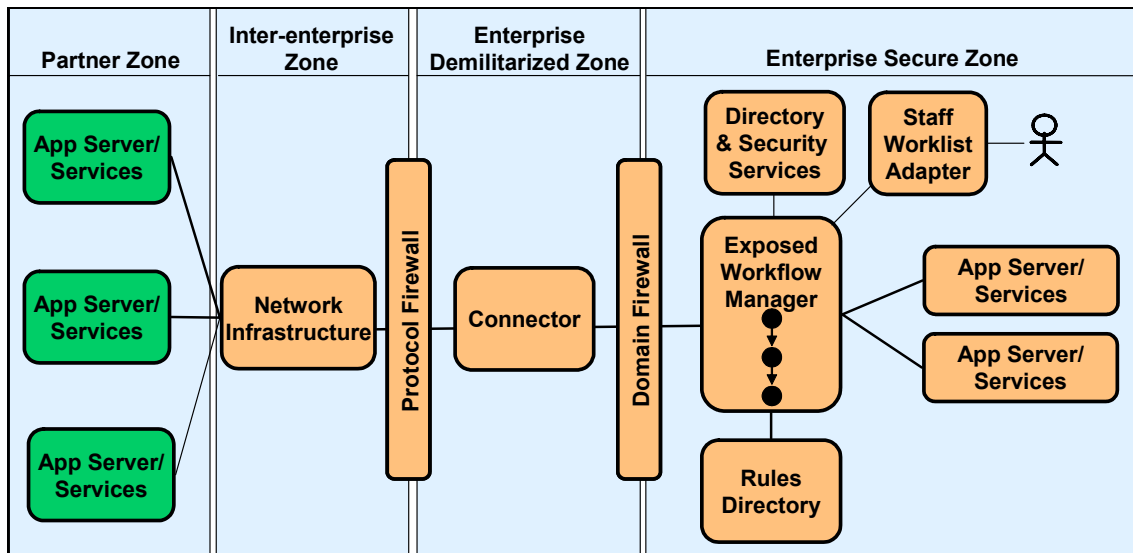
Partner Zone

Inter-enterprise Zone

Enterprise Demilitarized Zone

Enterprise Secure Zone

App Server/ Services

App Server/ Services

App Server/ Services

Network Infrastructure

Protocol Firewall

Connector

Domain Firewall

Directory & Security Services

Staff Worklist Adapter

Exposed Workflow Manager

App Server/ Services

App Server/ Services

Rules Directory